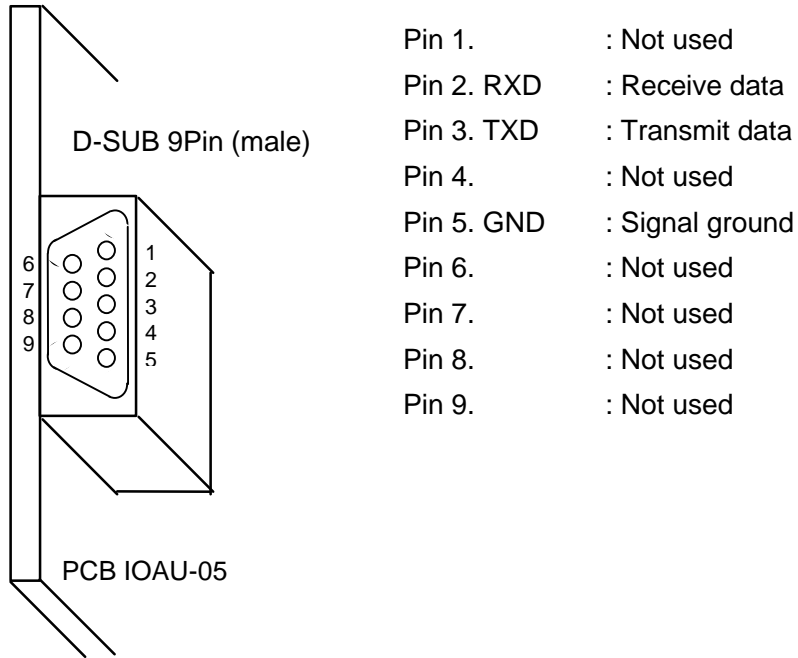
D-SUB 9Pin (male)

6
7
8
9

1
2
3
4
5

PCB IOAU-05

Pin 1. : Not used
Pin 2. RXD : Receive data
Pin 3. TXD : Transmit data
Pin 4. : Not used
Pin 5. GND : Signal ground
Pin 6. : Not used
Pin 7. : Not used
Pin 8. : Not used
Pin 9. : Not used